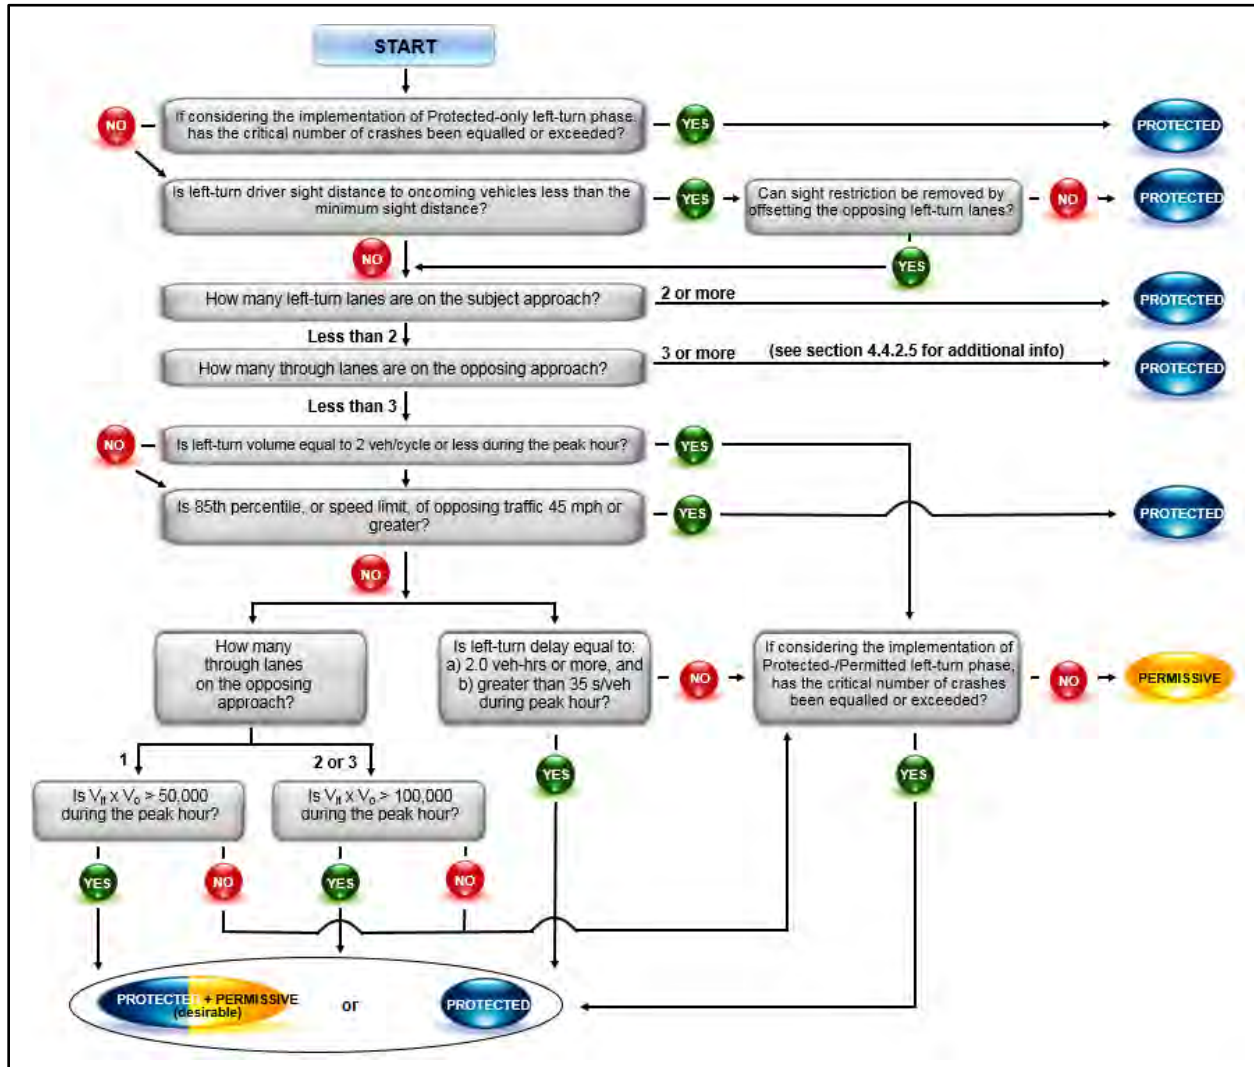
START

NO

If considering the implementation of Protected-only left-turn phase has the critical number of crashes been equalled or exceeded?

YES

PROTECTED

Is left-turn driver sight distance to oncoming vehicles less than the minimum sight distance?

YES

Can sight restriction be removed by offsetting the opposing left-turn lanes?

NO

PROTECTED

NO

YES

How many left-turn lanes are on the subject approach?

2 or more

PROTECTED

Less than 2

How many through lanes are on the opposing approach?

3 or more (see section 4.4.2.5 for additional info)

PROTECTED

Less than 3

NO

Is left-turn volume equal to 2 veh/cycle or less during the peak hour?

YES

Is 85th percentile, or speed limit, of opposing traffic 45 mph or greater?

YES

PROTECTED

NO

How many through lanes on the opposing approach?

Is left-turn delay equal to: a) 2.0 veh-hrs or more, and b) greater than 35 s/veh during peak hour?

NO

If considering the implementation of Protected-/Permitted left-turn phase, has the critical number of crashes been equalled or exceeded?

NO

PERMISSIVE

1

2 or 3

Is $V_{lt} \times V_o > 50{,}000$ during the peak hour?

Is $V_{lt} \times V_o > 100{,}000$ during the peak hour?

YES

YES

YES

NO

YES

NO

PROTECTED + PERMISSIVE (desirable)

or

PROTECTED